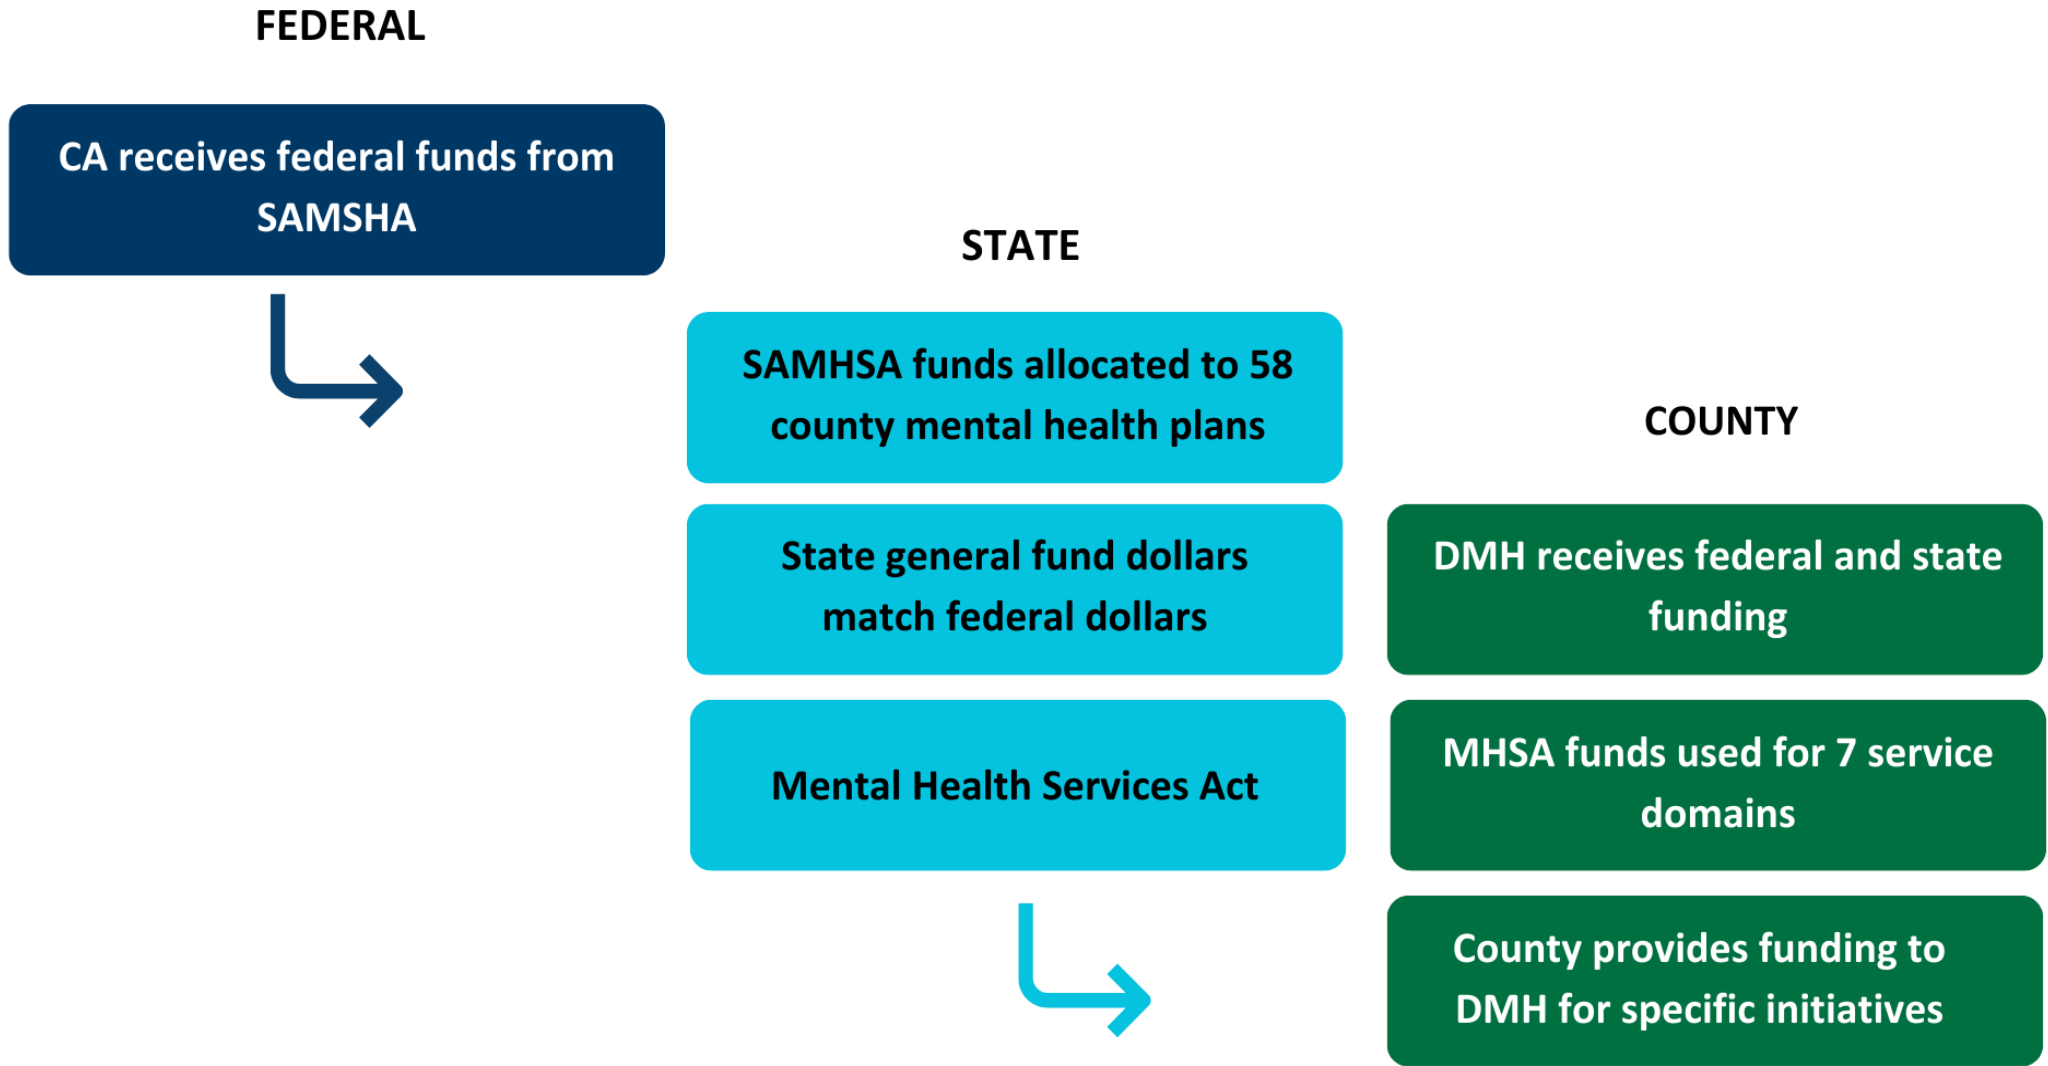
FEDERAL

CA receives federal funds from SAMSHA

STATE

SAMHSA funds allocated to 58 county mental health plans

State general fund dollars match federal dollars

Mental Health Services Act

COUNTY

DMH receives federal and state funding

MHSA funds used for 7 service domains

County provides funding to DMH for specific initiatives